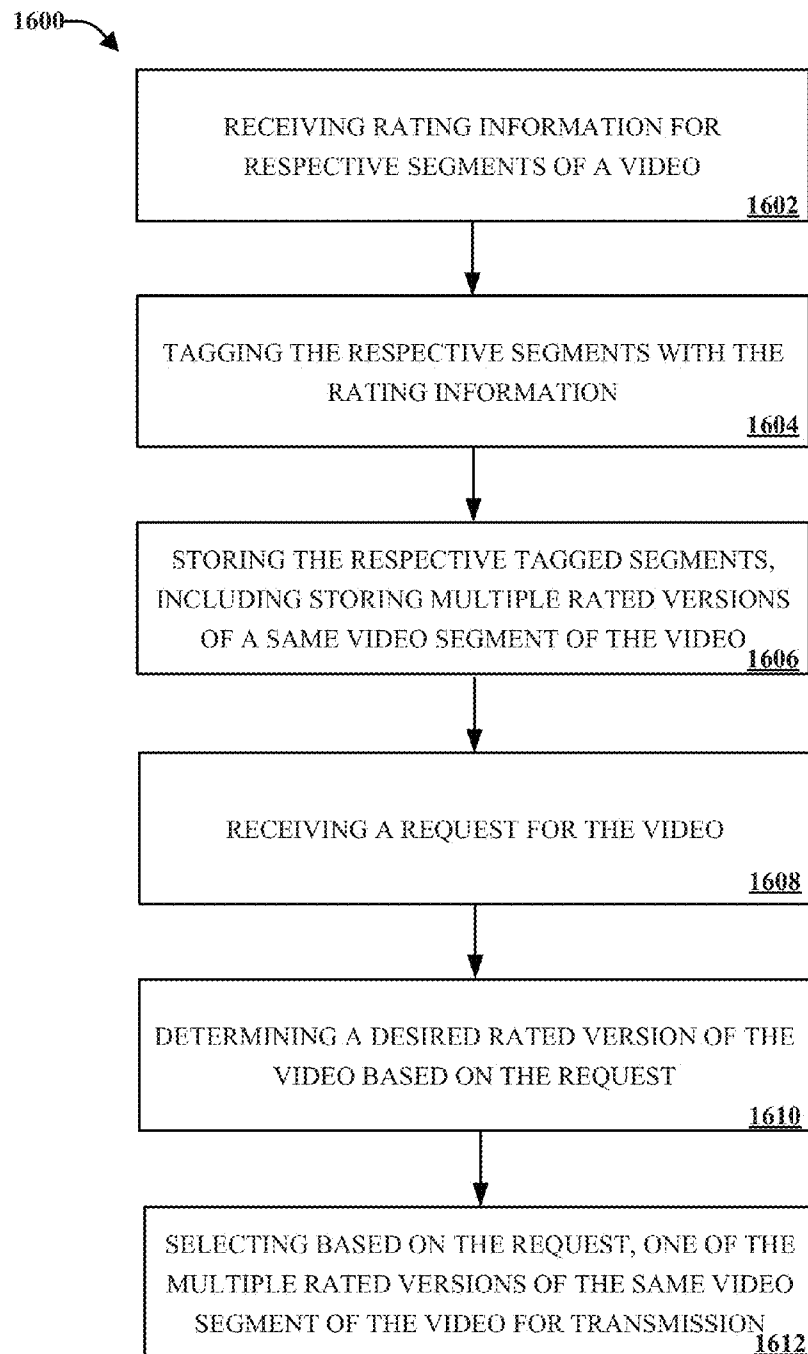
1600

RECEIVING RATING INFORMATION FOR RESPECTIVE SEGMENTS OF A VIDEO

1602

TAGGING THE RESPECTIVE SEGMENTS WITH THE RATING INFORMATION

1604

STORING THE RESPECTIVE TAGGED SEGMENTS, INCLUDING STORING MULTIPLE RATED VERSIONS OF A SAME VIDEO SEGMENT OF THE VIDEO

1606

RECEIVING A REQUEST FOR THE VIDEO

1608

DETERMINING A DESIRED RATED VERSION OF THE VIDEO BASED ON THE REQUEST

1610

SELECTING BASED ON THE REQUEST, ONE OF THE MULTIPLE RATED VERSIONS OF THE SAME VIDEO SEGMENT OF THE VIDEO FOR TRANSMISSION

1612